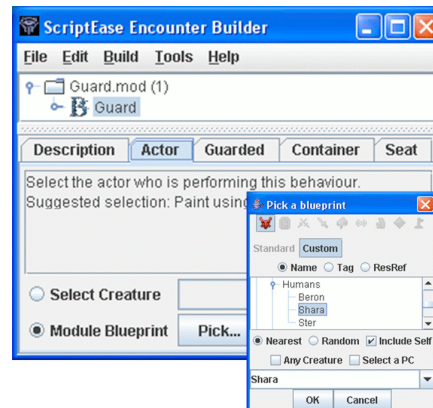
ScriptEase Encounter Builder

File Edit Build Tools Help

Guard.mod (1)
Guard

Description Actor Guarded Container Seat

Select the actor who is performing this behaviour.
Suggested selection: Paint using

Select Creature

Module Blueprint Pick...

Pick a blueprint

Standard Custom

Name Tag ResRef

Humans
Beron
Shara
Ster

Nearest Random Include Self

Any Creature Select a PC

Shara

OK Cancel